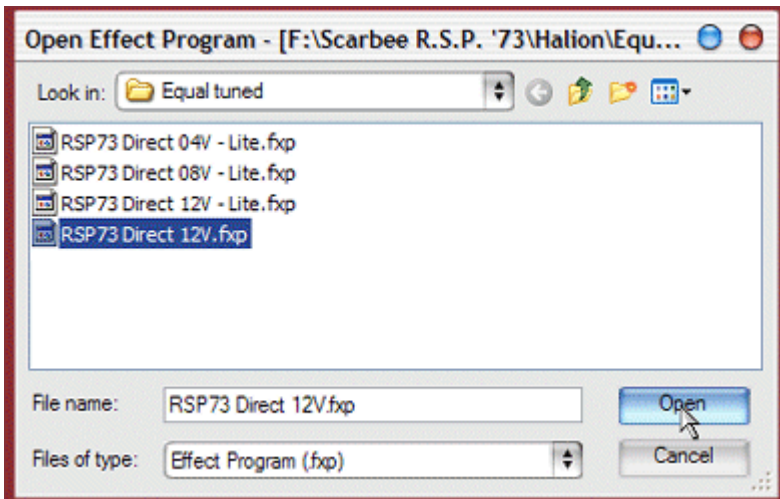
Open Effect Program - [F:\Scarbee R.S.P. '73\Halion\Equ...

Look in: Equal tuned

RSP73 Direct 04V - Lite.fxp
RSP73 Direct 08V - Lite.fxp
RSP73 Direct 12V - Lite.fxp
RSP73 Direct 12V.fxp

File name: RSP73 Direct 12V.fxp
Open

Files of type: Effect Program (.fxp)
Cancel